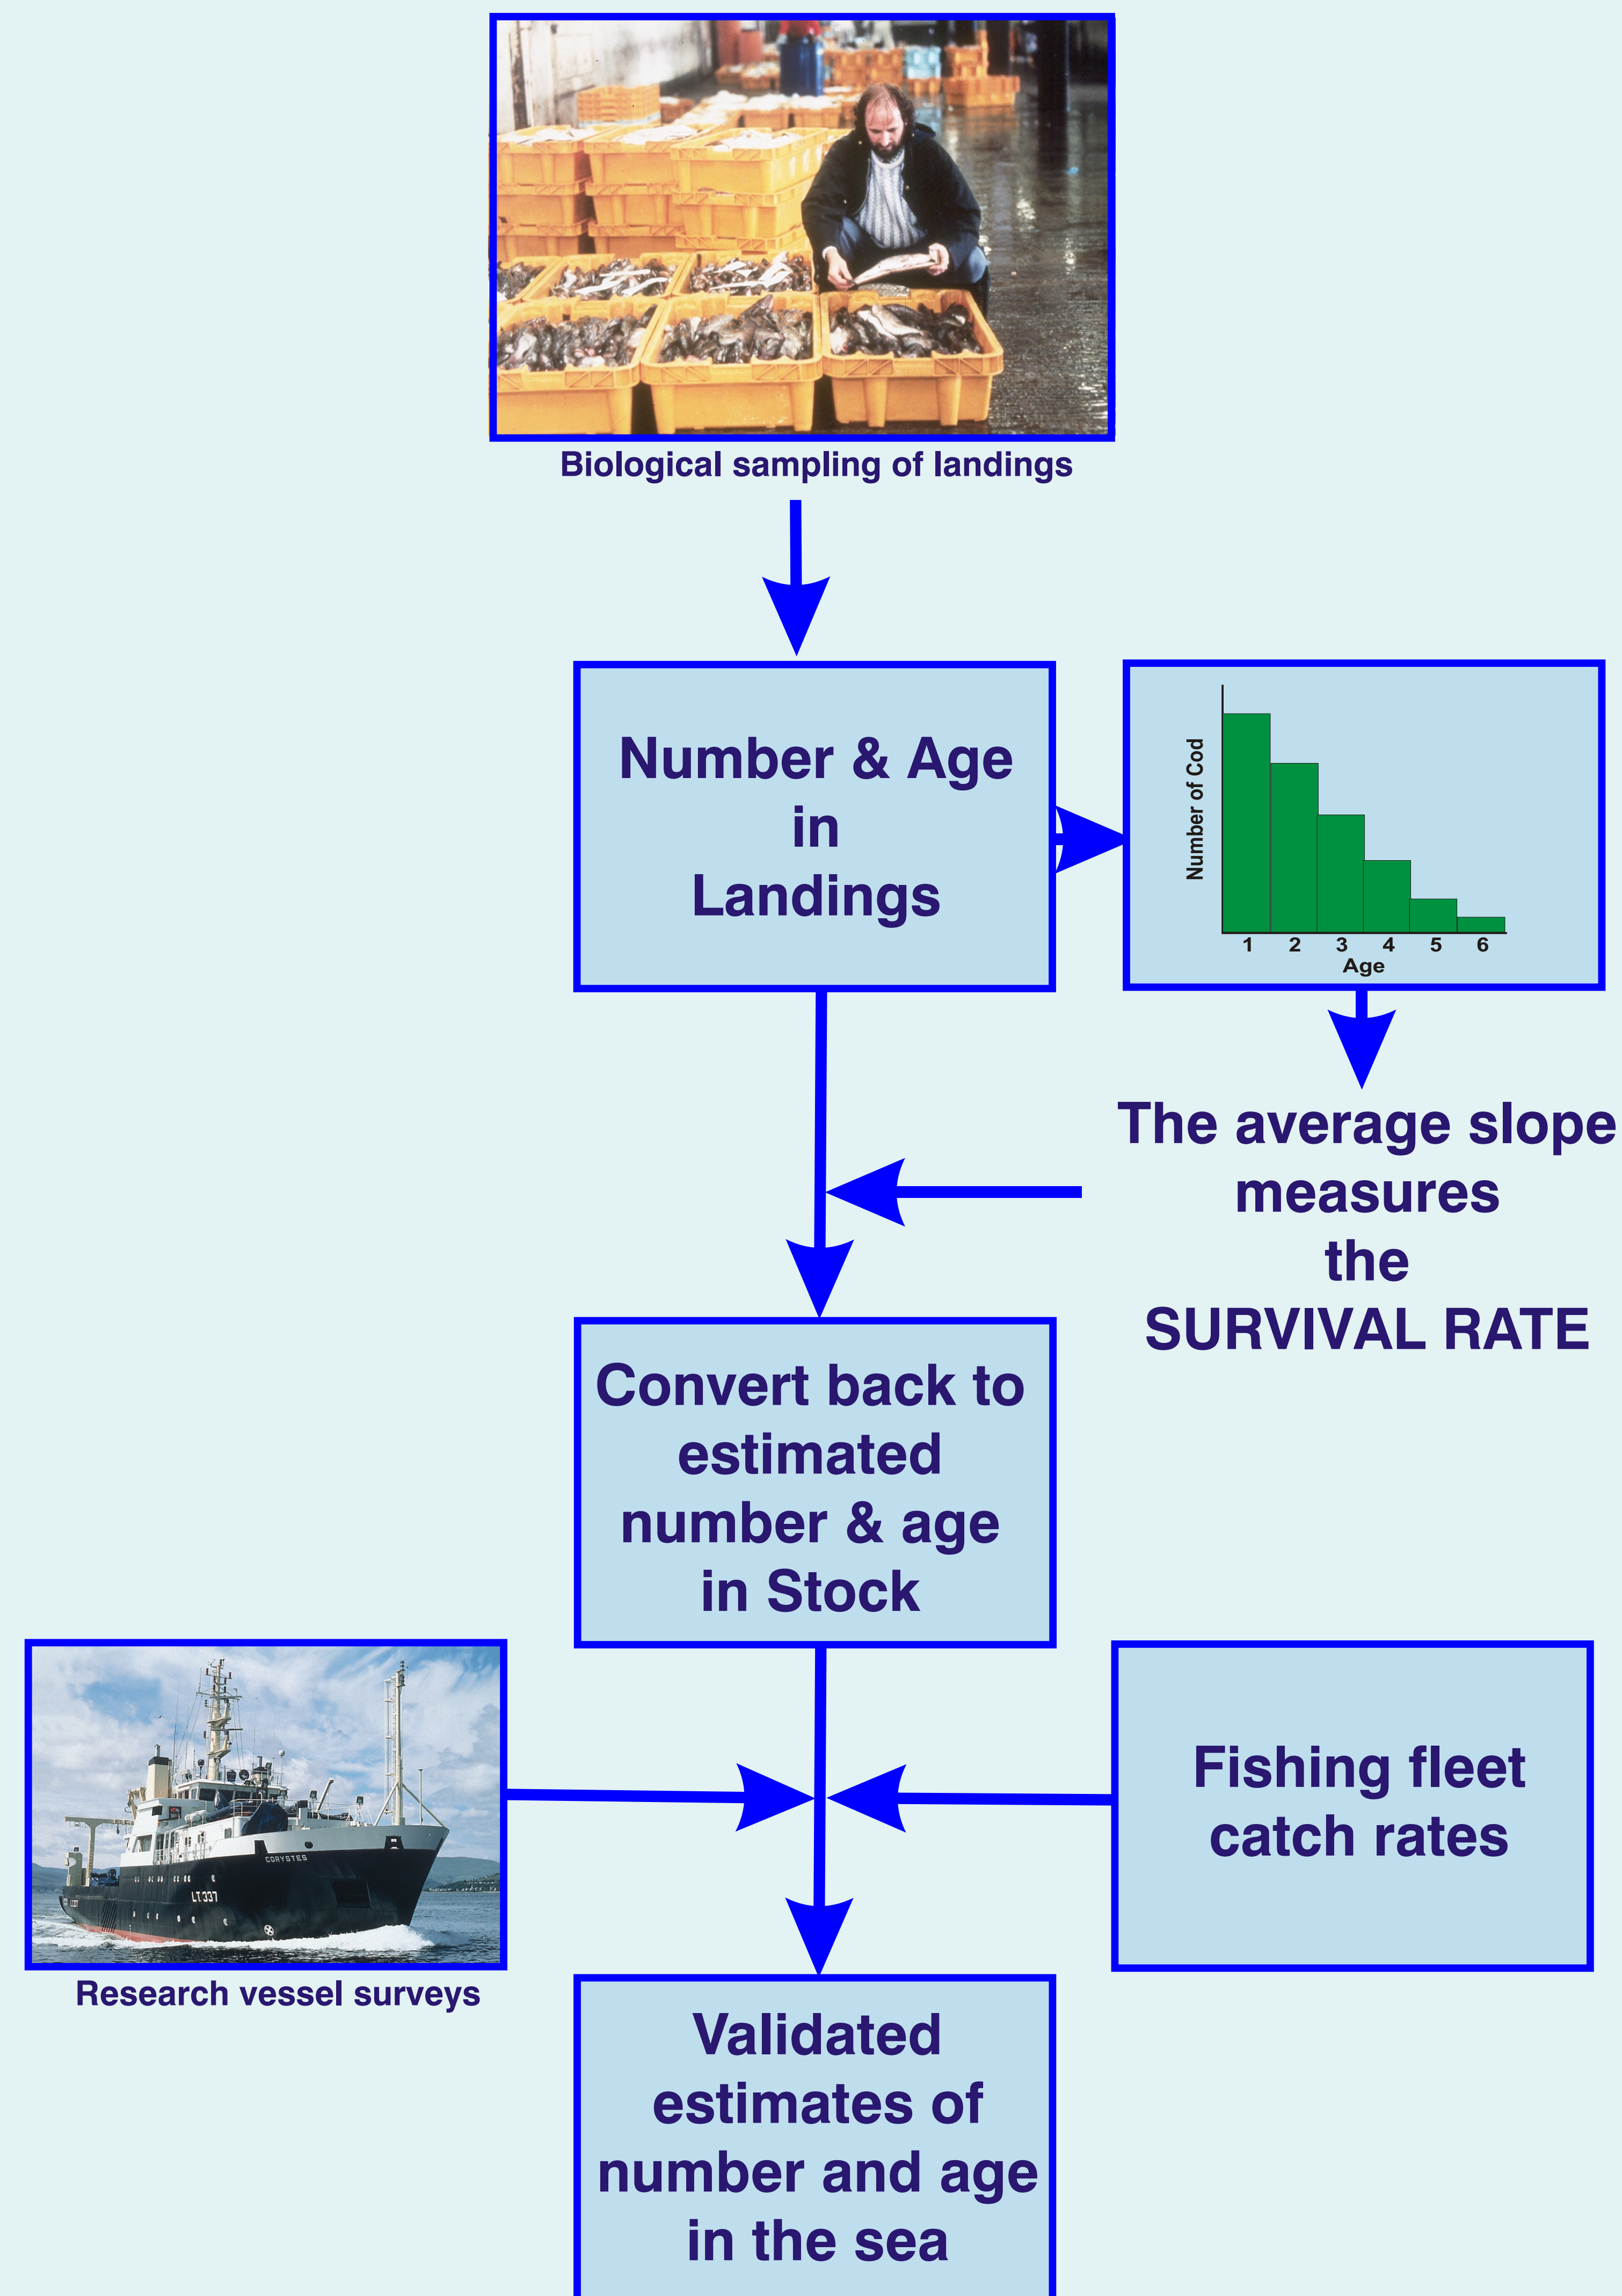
Biological sampling of landings

Number & Age in Landings

Number of Cod
1 2 3 4 5 6
Age

The average slope measures the SURVIVAL RATE

Convert back to estimated number & age in Stock

CORYSTES
LT337

Research vessel surveys

Fishing fleet catch rates

Validated estimates of number and age in the sea